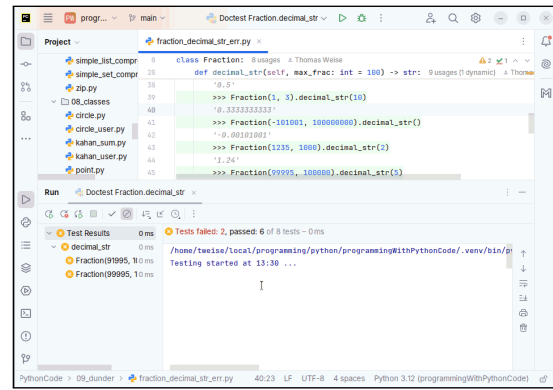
progr... main Doctest Fraction.decimal_str

Project

simple_list_compr
simple_set_compr
zip.py
08_classes
circle.py
circle_user.py
kahan_sum.py
kahan_user.py
point.py

fraction_decimal_str_err.py ×

8 class Fraction: 8 usages Thomas Weise
28 def decimal_str(self, max_frac: int = 100) -> str: 9 usages (1 dynamic) Thom
38 '0.5'
39 >>> Fraction(1, 3).decimal_str(10)
40 '0.3333333333'
41 >>> Fraction(-101001, 100000000).decimal_str()
42 '-0.00101001'
43 >>> Fraction(1235, 1000).decimal_str(2)
44 '1.24'
45 >>> Fraction(99995, 100000).decimal_str(5)

Run Doctest Fraction.decimal_str ×

Test Results 0 ms
decimal_str 0 ms
Fraction(91995, 1( 0 ms
Fraction(99995, 1( 0 ms

Tests failed: 2, passed: 6 of 8 tests – 0 ms

/home/tweise/local/programming/python/programmingWithPythonCode/.venv/bin/py
Testing started at 13:30 ...

PythonCode > 09_dunder > fraction_decimal_str_err.py 40:23 LF UTF-8 4 spaces Python 3.12 (programmingWithPythonCode)